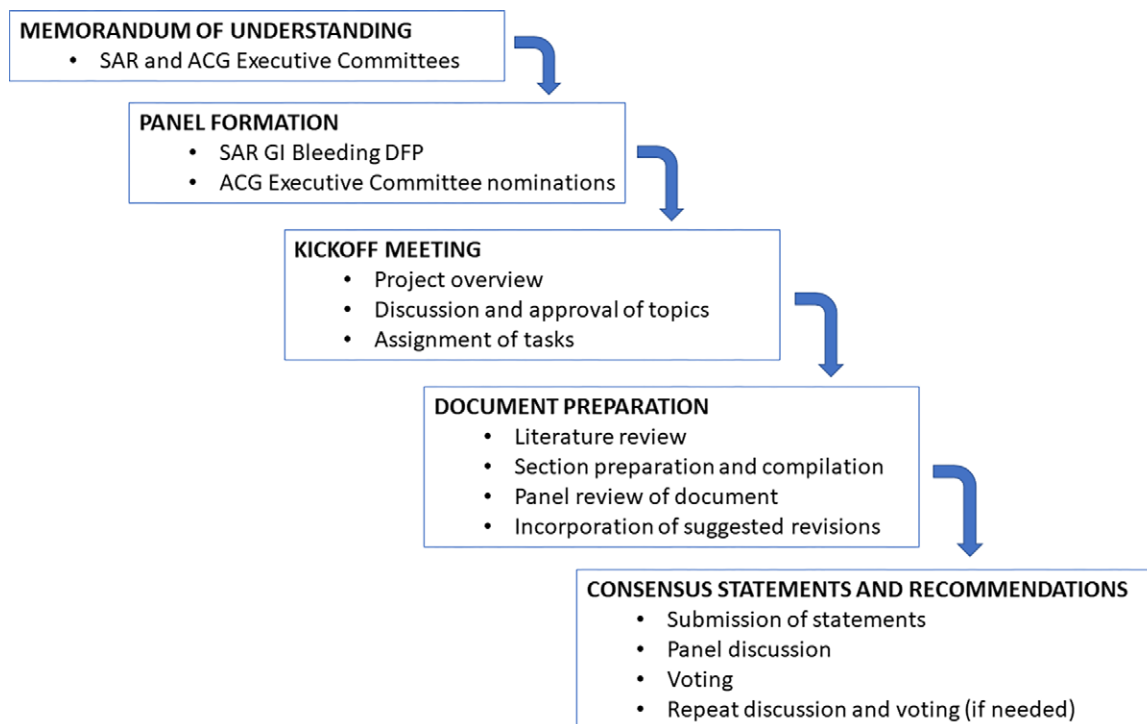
MEMORANDUM OF UNDERSTANDING
• SAR and ACG Executive Committees

PANEL FORMATION
• SAR GI Bleeding DFP
• ACG Executive Committee nominations

KICKOFF MEETING
• Project overview
• Discussion and approval of topics
• Assignment of tasks

DOCUMENT PREPARATION
• Literature review
• Section preparation and compilation
• Panel review of document
• Incorporation of suggested revisions

CONSENSUS STATEMENTS AND RECOMMENDATIONS
• Submission of statements
• Panel discussion
• Voting
• Repeat discussion and voting (if needed)